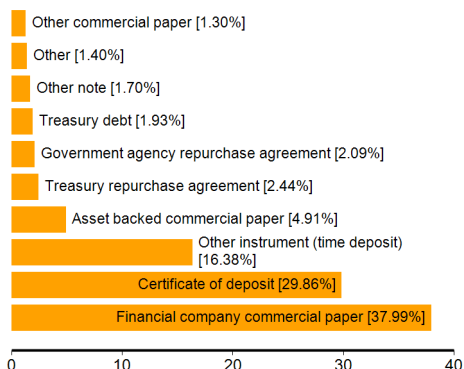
Other commercial paper [1.30%]

Other [1.40%]

Other note [1.70%]

Treasury debt [1.93%]

Government agency repurchase agreement [2.09%]

Treasury repurchase agreement [2.44%]

Asset backed commercial paper [4.91%]

Other instrument (time deposit) [16.38%]

Certificate of deposit [29.86%]

Financial company commercial paper [37.99%]

0
10
20
30
40